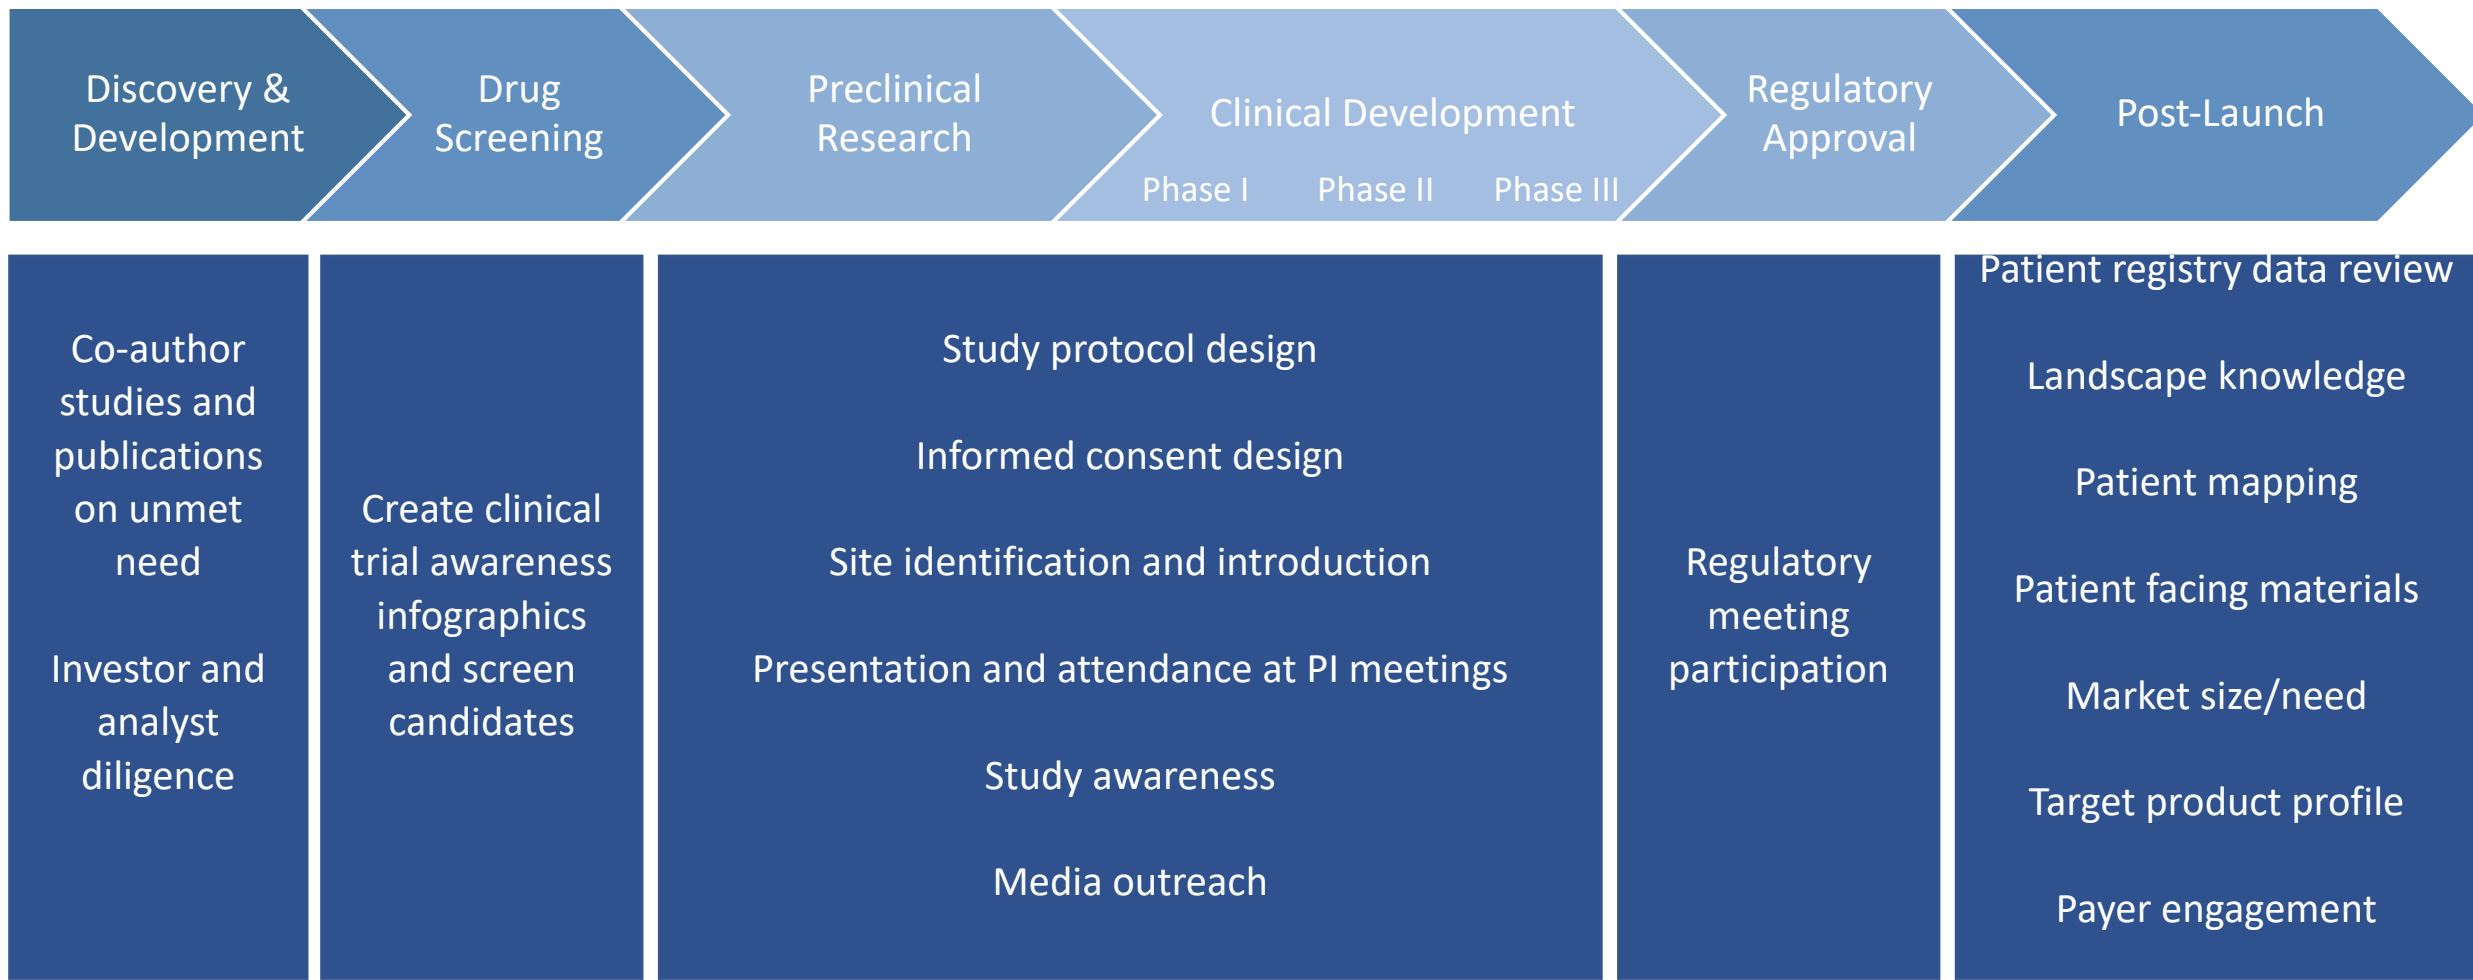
Discovery & Development

Drug Screening

Preclinical Research

Clinical Development

Phase I

Phase II

Phase III

Regulatory Approval

Post-Launch

Co-author studies and publications on unmet need

Investor and analyst diligence

Create clinical trial awareness infographics and screen candidates

Study protocol design

Informed consent design

Site identification and introduction

Presentation and attendance at PI meetings

Study awareness

Media outreach

Regulatory meeting participation

Patient registry data review

Landscape knowledge

Patient mapping

Patient facing materials

Market size/need

Target product profile

Payer engagement